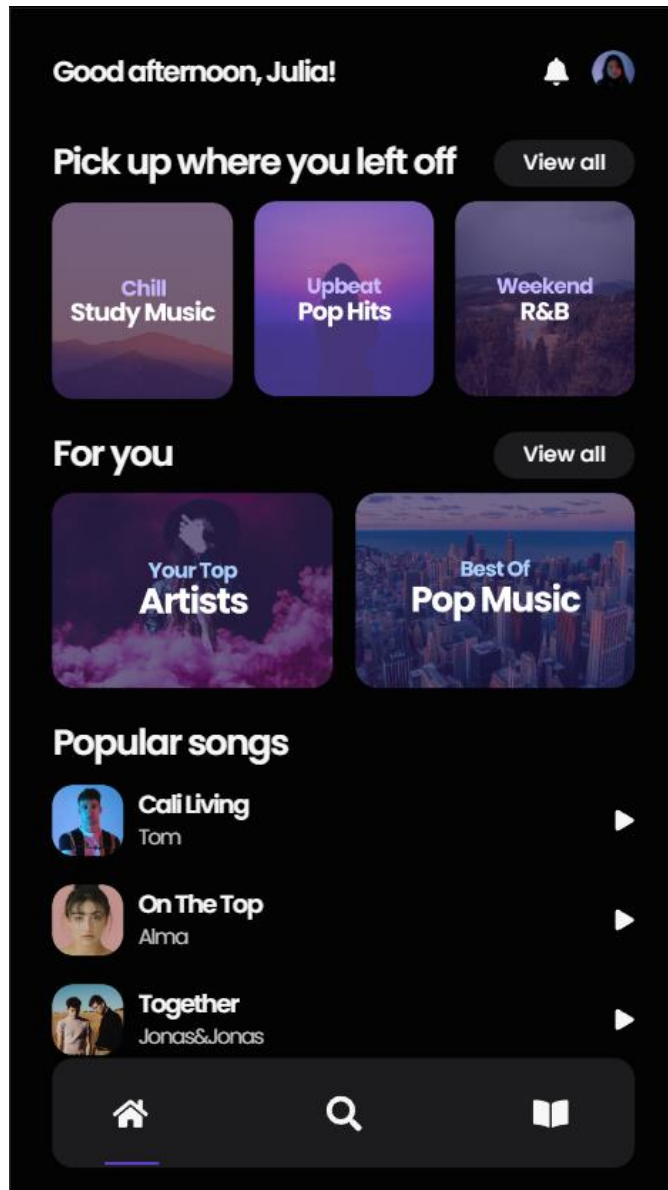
Good afternoon, Julia!

Pick up where you left off

View all

Chill
Study Music

Upbeat
Pop Hits

Weekend
R&B

For you

View all

Your Top
Artists

Best Of
Pop Music

Popular songs

Cali Living
Tom

On The Top
Alma

Together
Jonas&Jonas